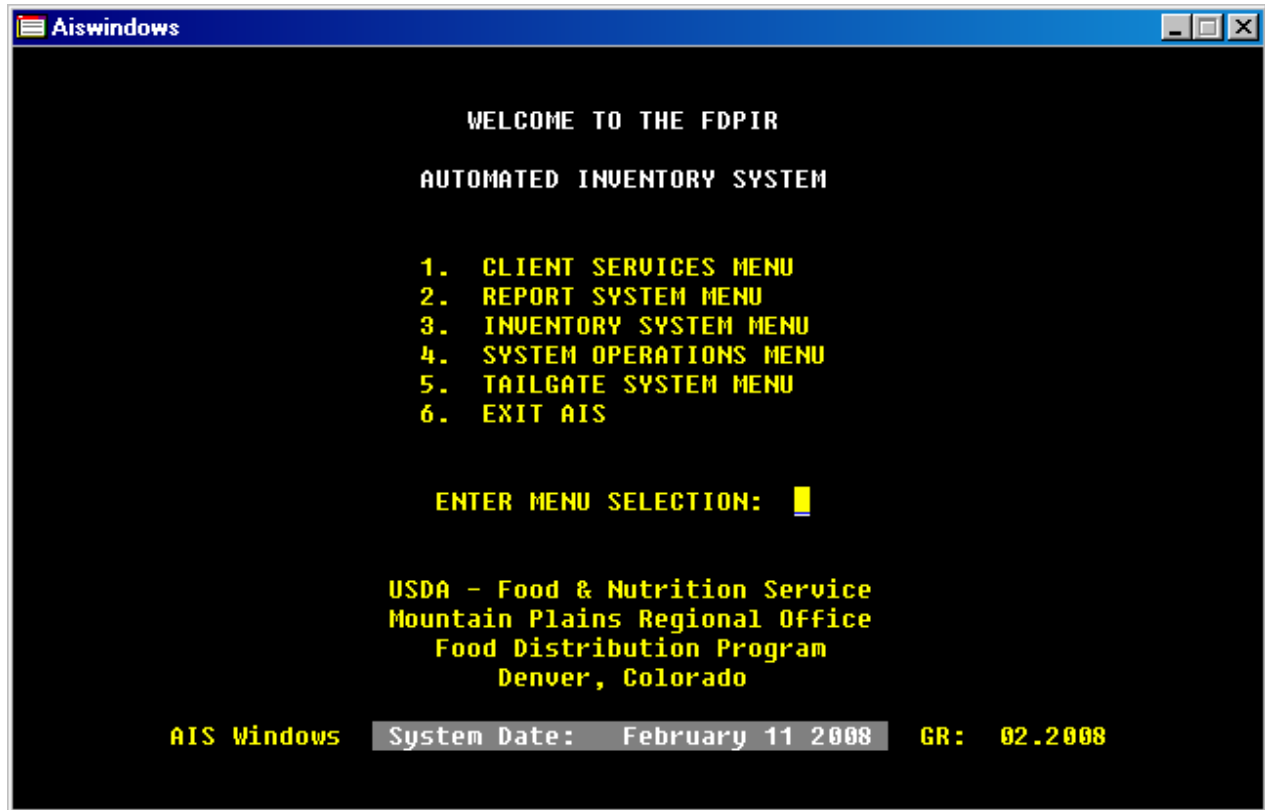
Aiswindows

WELCOME TO THE FDPIR

AUTOMATED INVENTORY SYSTEM

1. CLIENT SERVICES MENU
2. REPORT SYSTEM MENU
3. INVENTORY SYSTEM MENU
4. SYSTEM OPERATIONS MENU
5. TAILGATE SYSTEM MENU
6. EXIT AIS

ENTER MENU SELECTION:

USDA - Food & Nutrition Service
Mountain Plains Regional Office
Food Distribution Program
Denver, Colorado

AIS Windows System Date: February 11 2008 GR: 02.2008